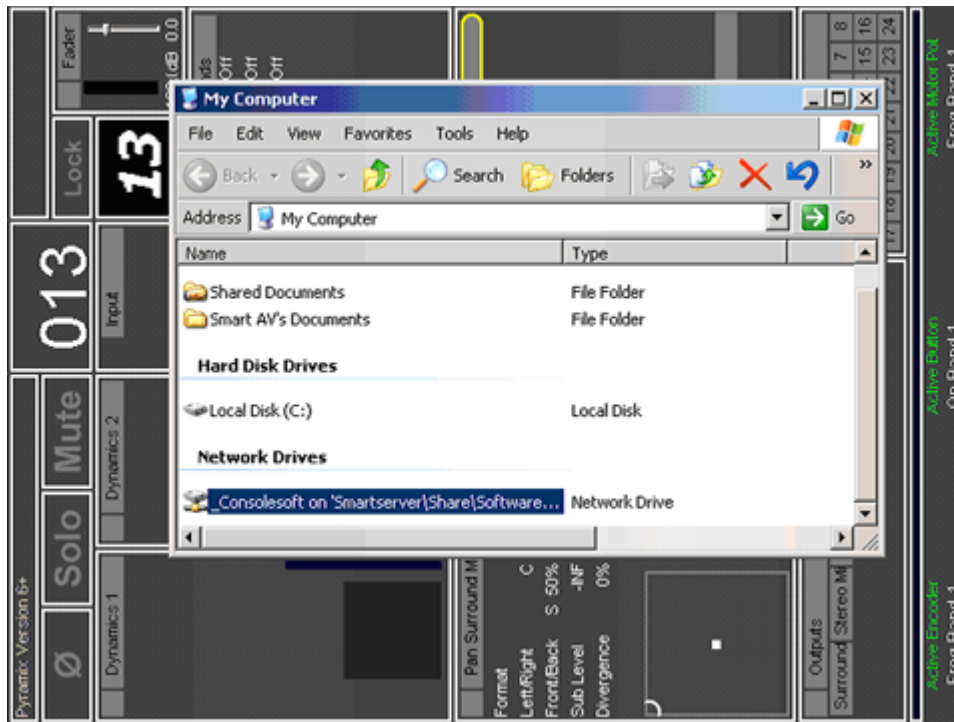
Fader
0.0
dB
Off
Off
Off
Lock
13
013
Input
Mute
Dynamics 2
Solo
Dynamics 1
Ø
Pyramix Version 6+
My Computer
File Edit View Favorites Tools Help
Back Search Folders
Address My Computer Go
Name Type
Shared Documents File Folder
Smart AV's Documents File Folder
Hard Disk Drives
Local Disk (C:) Local Disk
Network Drives
_Consolesoft on 'Smartserver\Share\Software... Network Drive
Pan Surround M
Format C
Left/Right S 50%
Front/Back -INF
Sub Level 0%
Divergence
Outputs
Surround Stereo M
8 16 24
7 15 23
22
Active Motor Pot
Freq Band 1
Active Button
On Band 1
Active Encoder
Freq Band 1